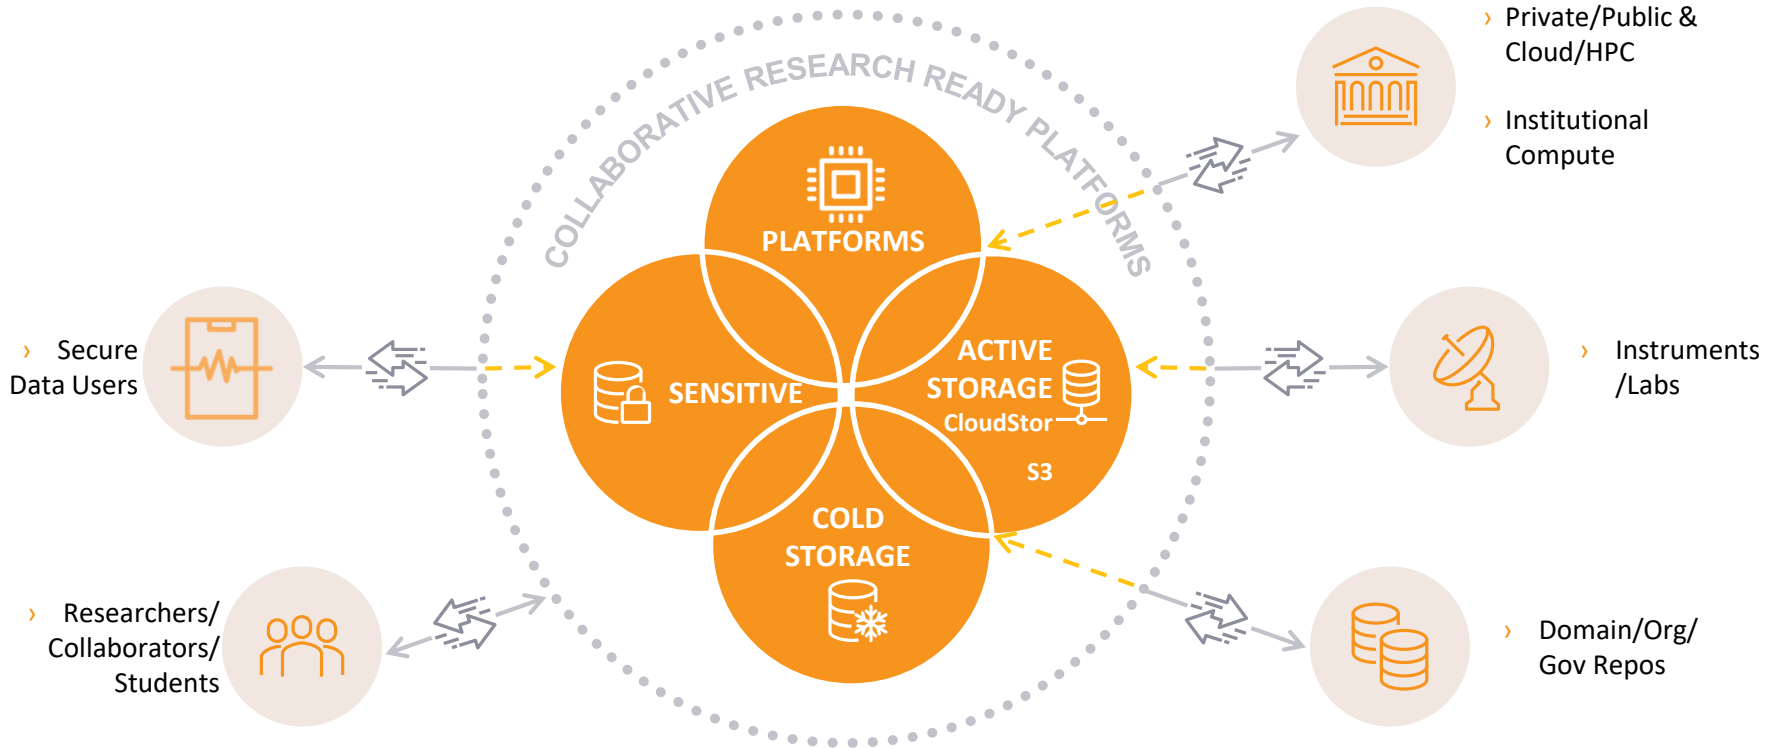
COLLABORATIVE RESEARCH READY PLATFORMS

PLATFORMS

SENSITIVE

ACTIVE STORAGE
CloudStor
S3

COLD STORAGE

› Private/Public & Cloud/HPC

› Institutional Compute

› Secure Data Users

› Instruments /Labs

› Researchers/ Collaborators/ Students

› Domain/Org/ Gov Repos